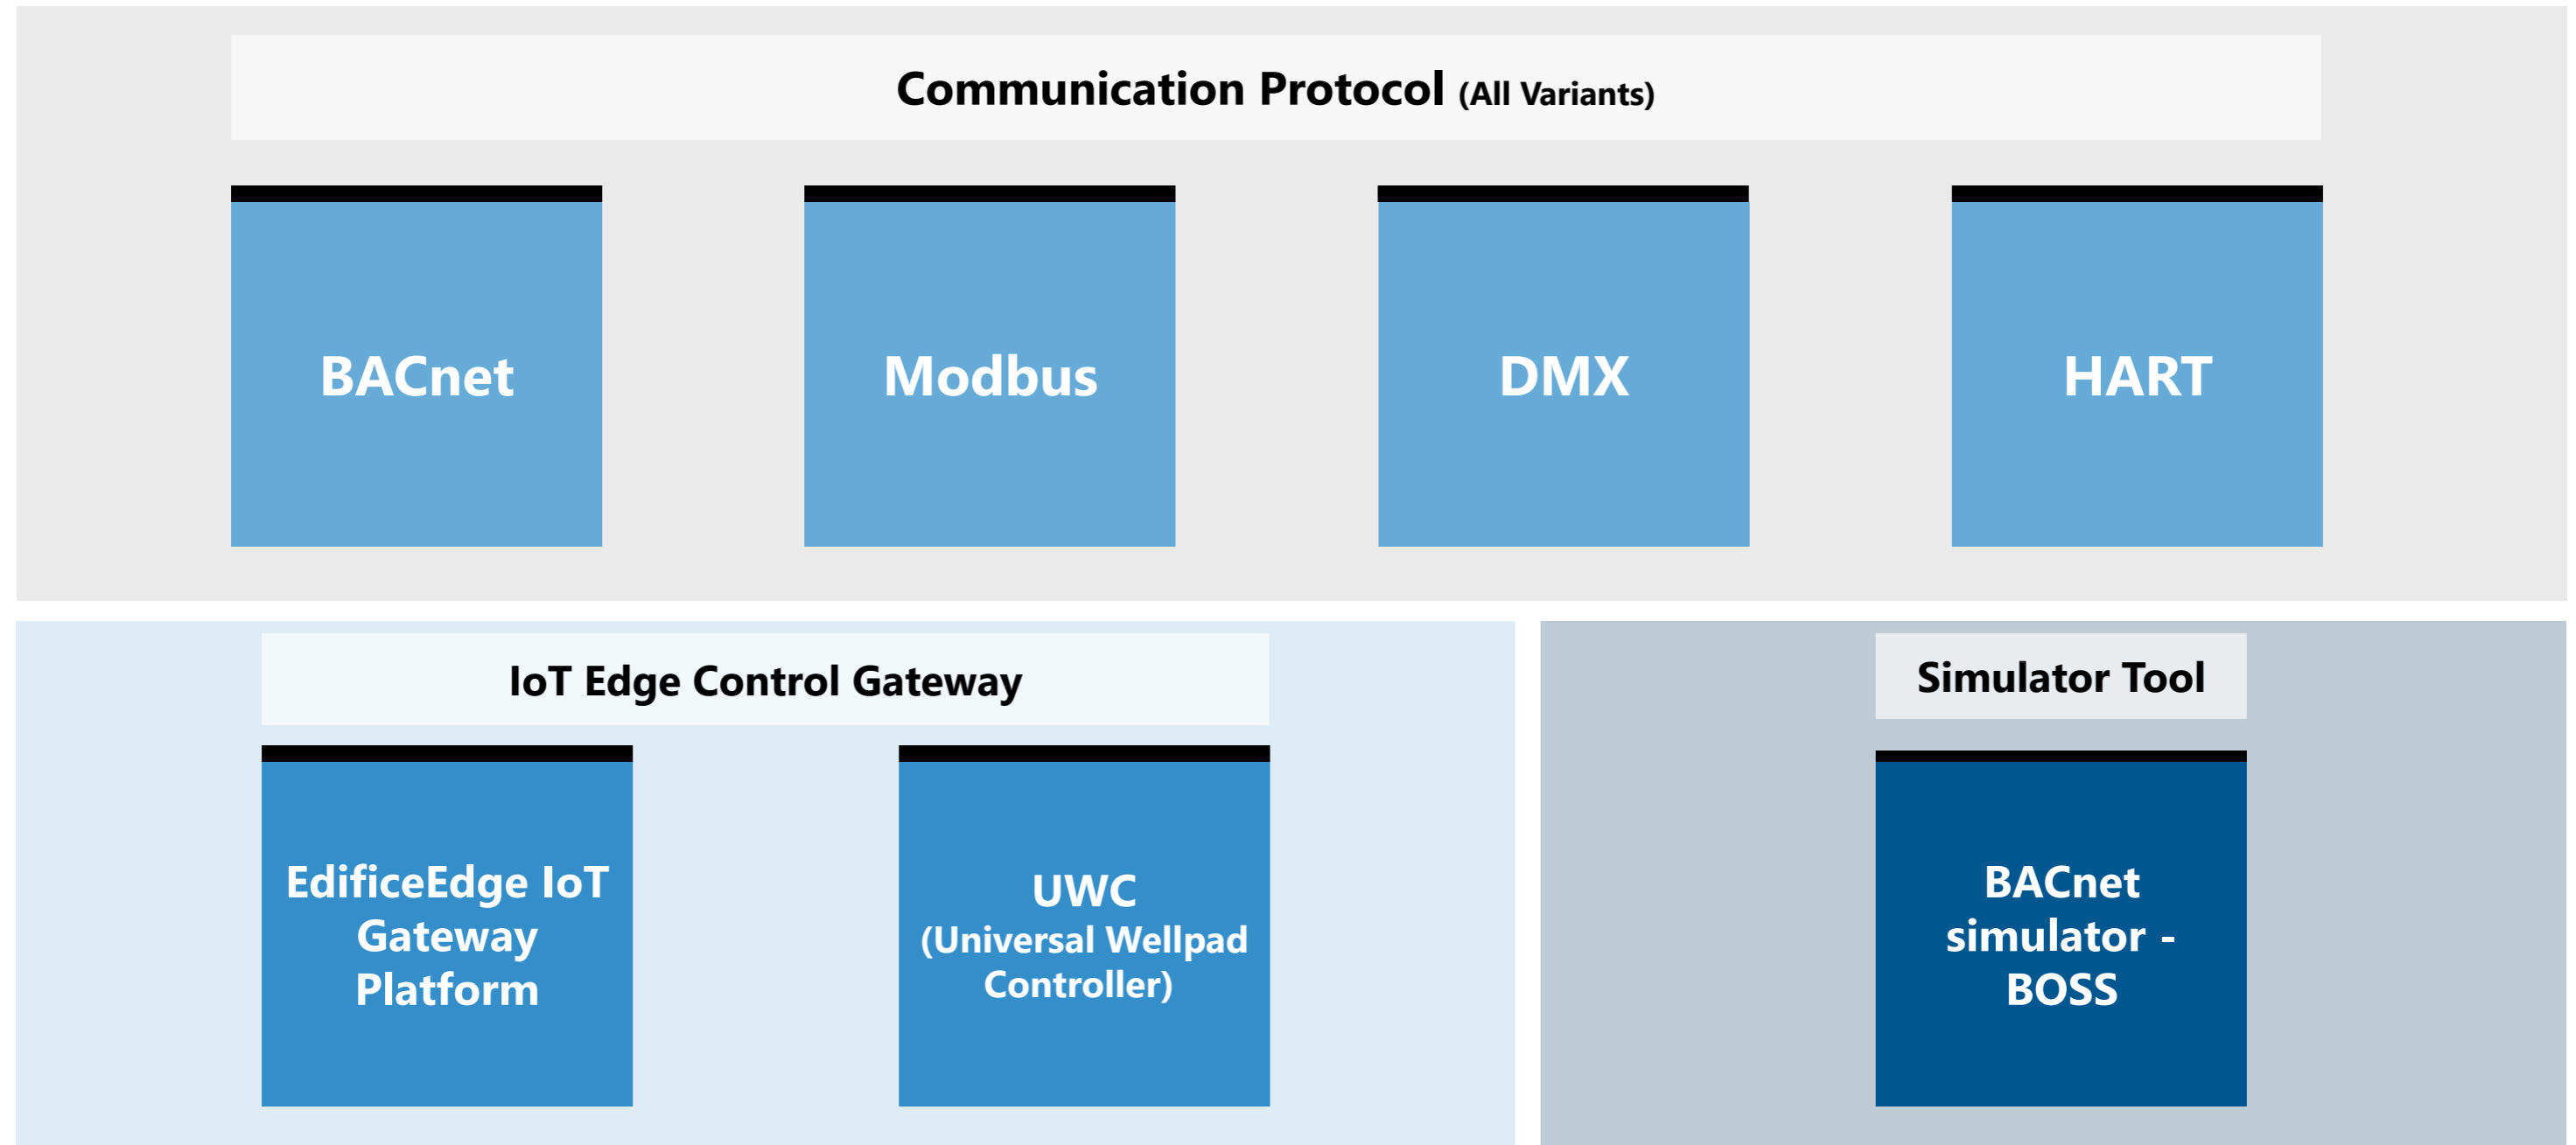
Communication Protocol (All Variants)

BACnet

Modbus

DMX

HART

IoT Edge Control Gateway

EdificeEdge IoT Gateway Platform

UWC (Universal Wellpad Controller)

Simulator Tool

BACnet simulator - BOSS